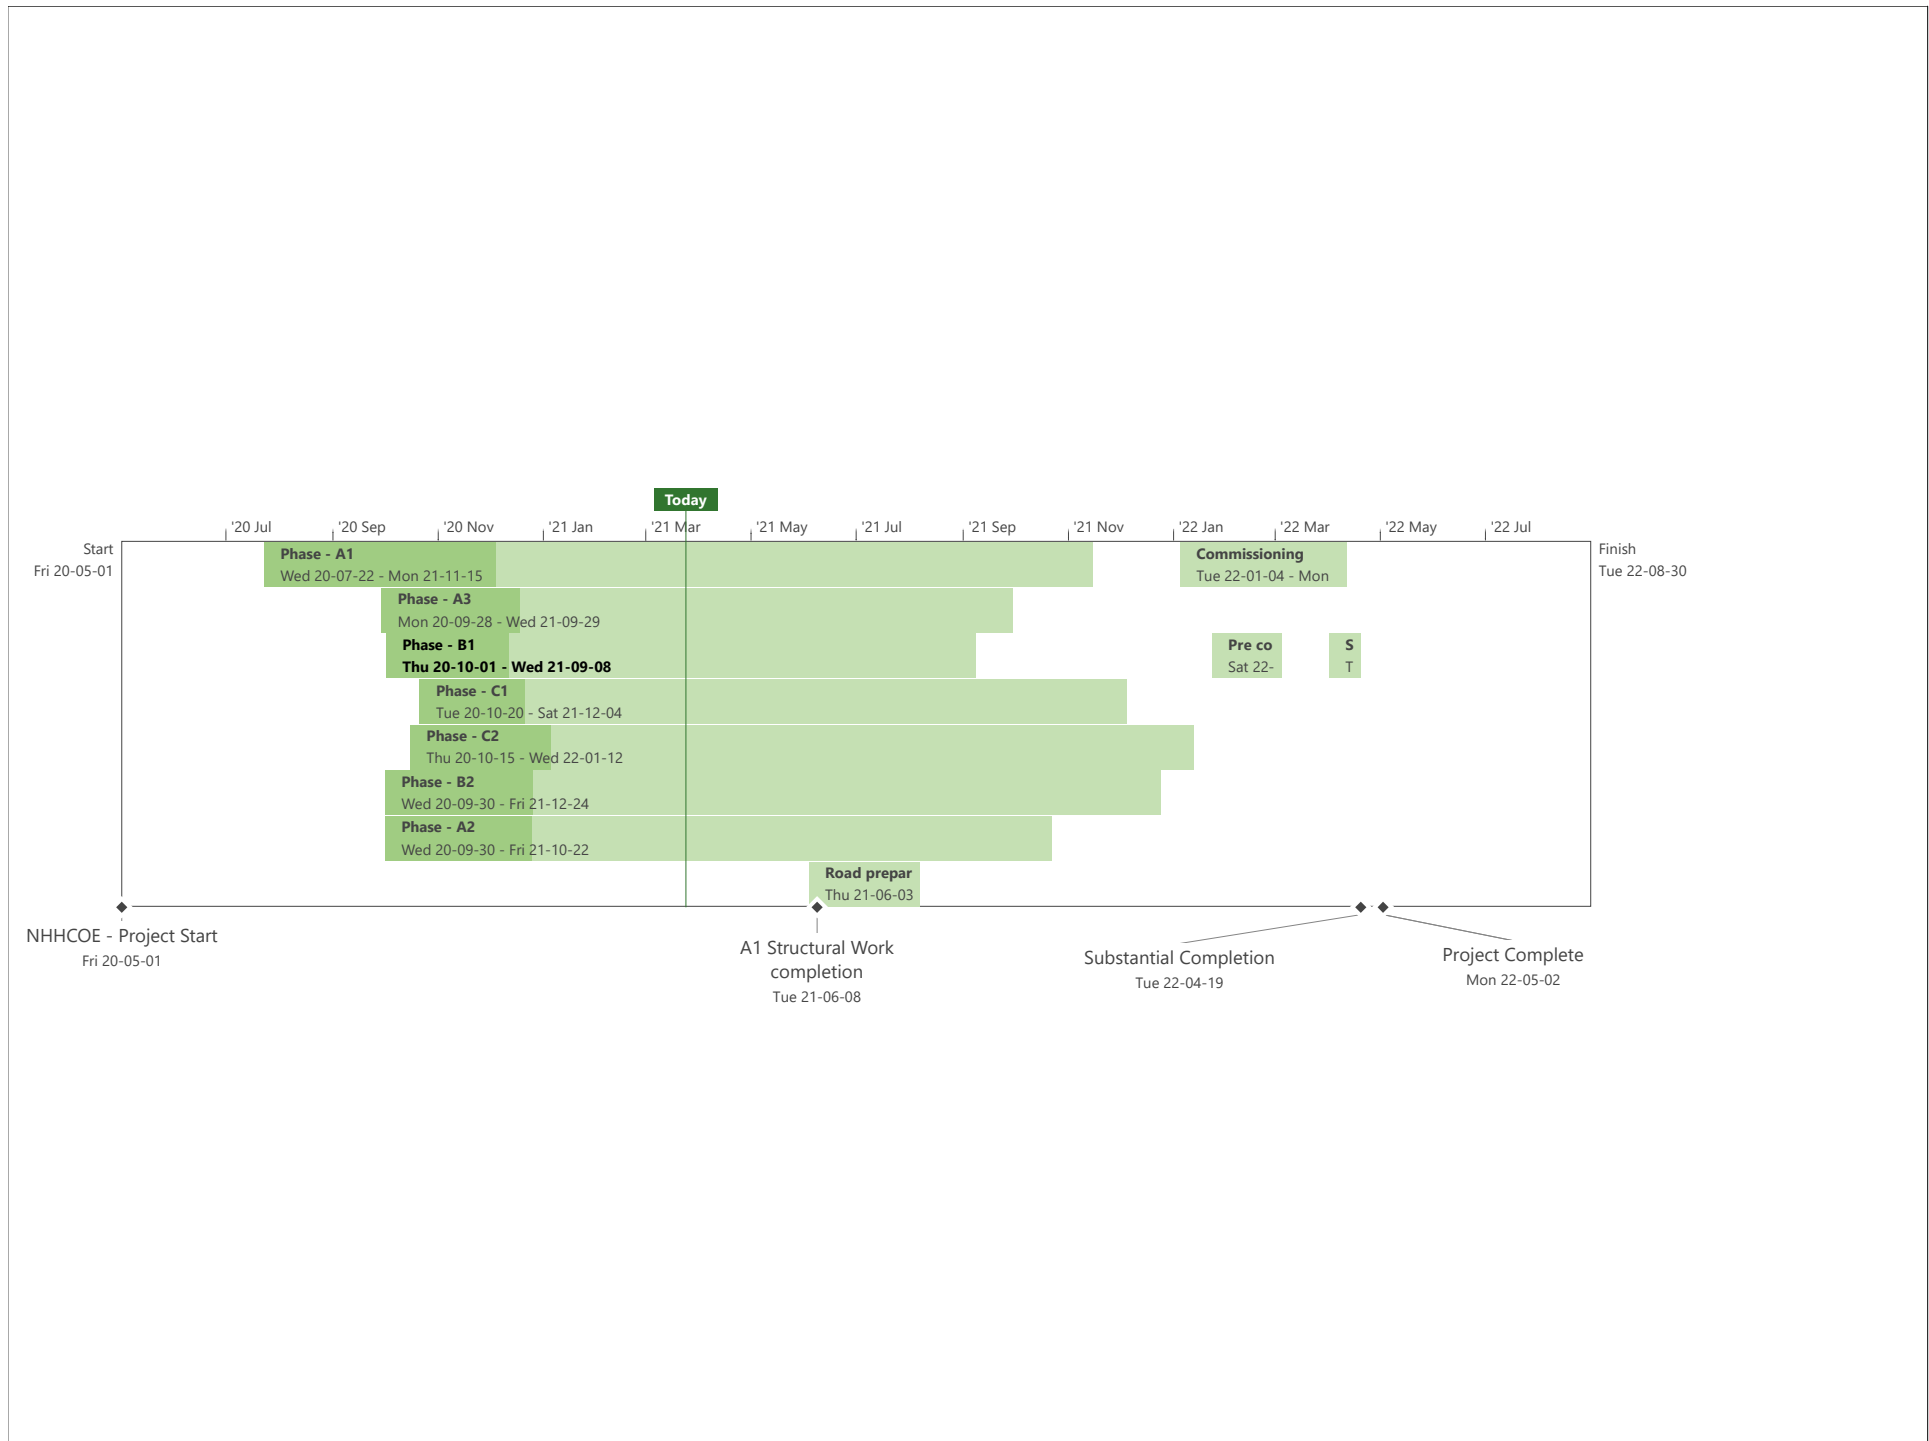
Today

'20 Jul '20 Sep '20 Nov '21 Jan '21 Mar '21 May '21 Jul '21 Sep '21 Nov '22 Jan '22 Mar '22 May '22 Jul

Start
Fri 20-05-01

Finish
Tue 22-08-30

Phase - A1
Wed 20-07-22 - Mon 21-11-15

Commissioning
Tue 22-01-04 - Mon

Phase - A3
Mon 20-09-28 - Wed 21-09-29

Phase - B1
Thu 20-10-01 - Wed 21-09-08

Pre co
Sat 22-

S
T

Phase - C1
Tue 20-10-20 - Sat 21-12-04

Phase - C2
Thu 20-10-15 - Wed 22-01-12

Phase - B2
Wed 20-09-30 - Fri 21-12-24

Phase - A2
Wed 20-09-30 - Fri 21-10-22

Road prepar
Thu 21-06-03

NHHCOE - Project Start
Fri 20-05-01

A1 Structural Work completion
Tue 21-06-08

Substantial Completion
Tue 22-04-19

Project Complete
Mon 22-05-02